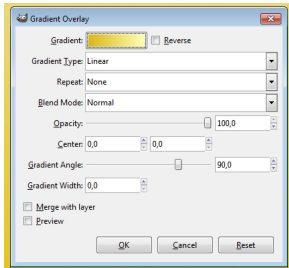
Gradient Overlay

Gradient:
Reverse

Gradient Type: Linear

Repeat: None

Blend Mode: Normal

Opacity: 100,0

Center: 0,0 0,0

Gradient Angle: 90,0

Gradient Width: 0,0

Merge with layer

Preview

OK
Cancel
Reset